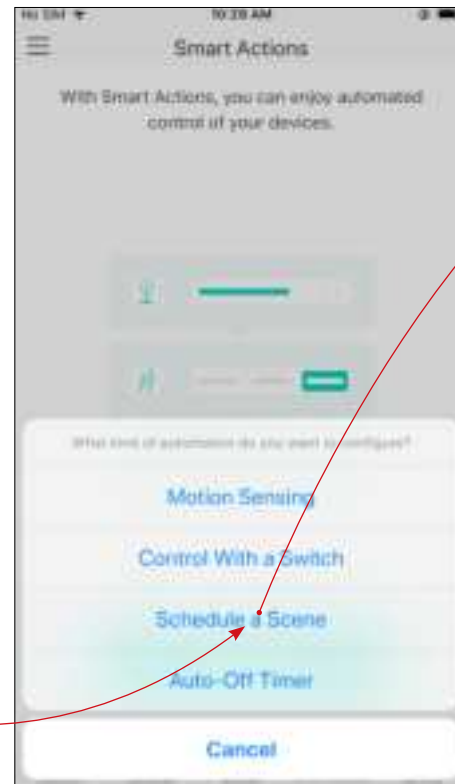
No SIM

10:28 AM

Smart Actions

With Smart Actions, you can enjoy automated control of your devices.

What kind of automation do you want to configure?

Motion Sensing

Control With a Switch

Schedule a Scene

Auto-Off Timer

Cancel